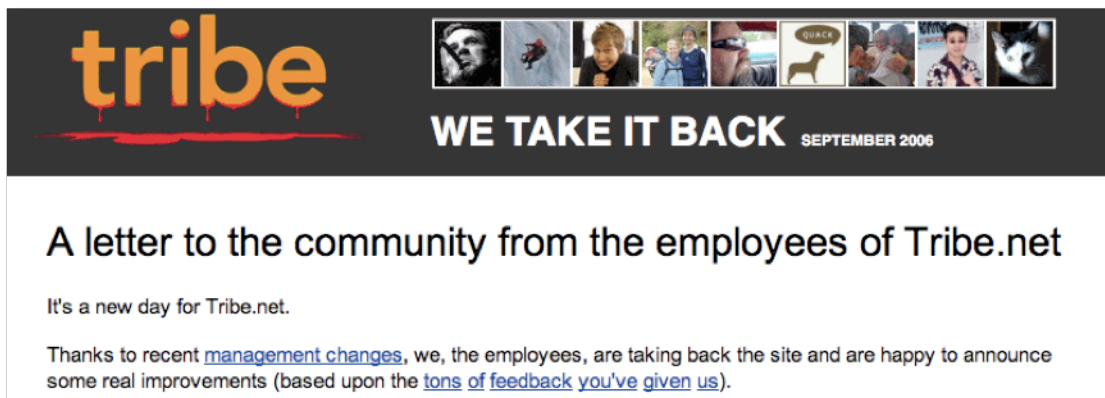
tribe

QUACK

WE TAKE IT BACK SEPTEMBER 2006

A letter to the community from the employees of Tribe.net

It's a new day for Tribe.net.

Thanks to recent management changes, we, the employees, are taking back the site and are happy to announce some real improvements (based upon the tons of feedback you've given us).